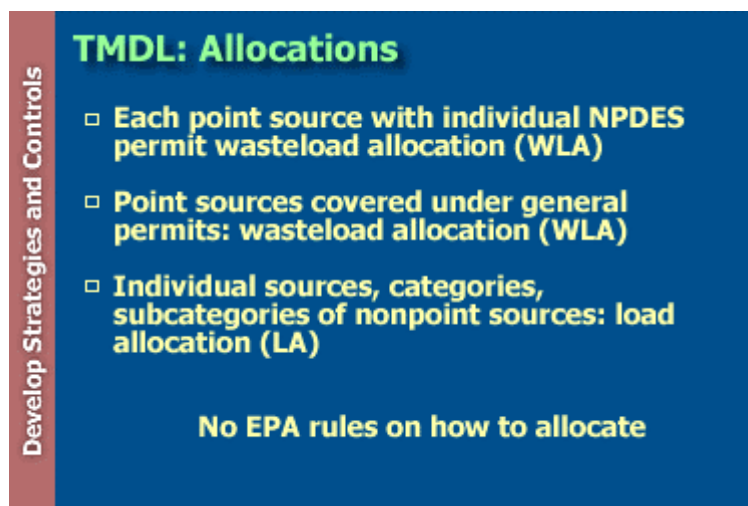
Develop Strategies and Controls

TMDL: Allocations

□ Each point source with individual NPDES permit wasteload allocation (WLA)

□ Point sources covered under general permits: wasteload allocation (WLA)

□ Individual sources, categories, subcategories of nonpoint sources: load allocation (LA)

No EPA rules on how to allocate